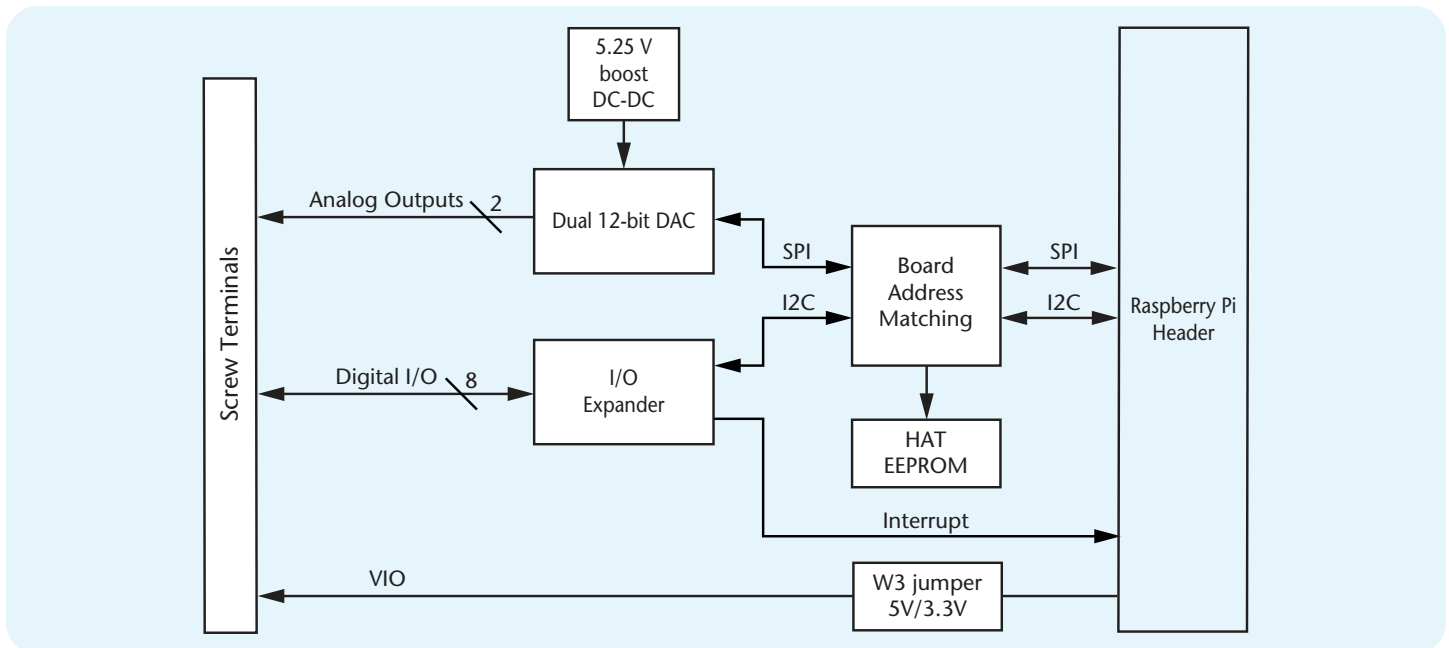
5.25 V
boost
DC-DC

Screw Terminals

Analog Outputs 2

Dual 12-bit DAC

SPI

Board
Address
Matching

SPI

I2C

I2C

Raspberry Pi
Header

Digital I/O 8

I/O
Expander

HAT
EEPROM

Interrupt

VIO

W3 jumper
5V/3.3V